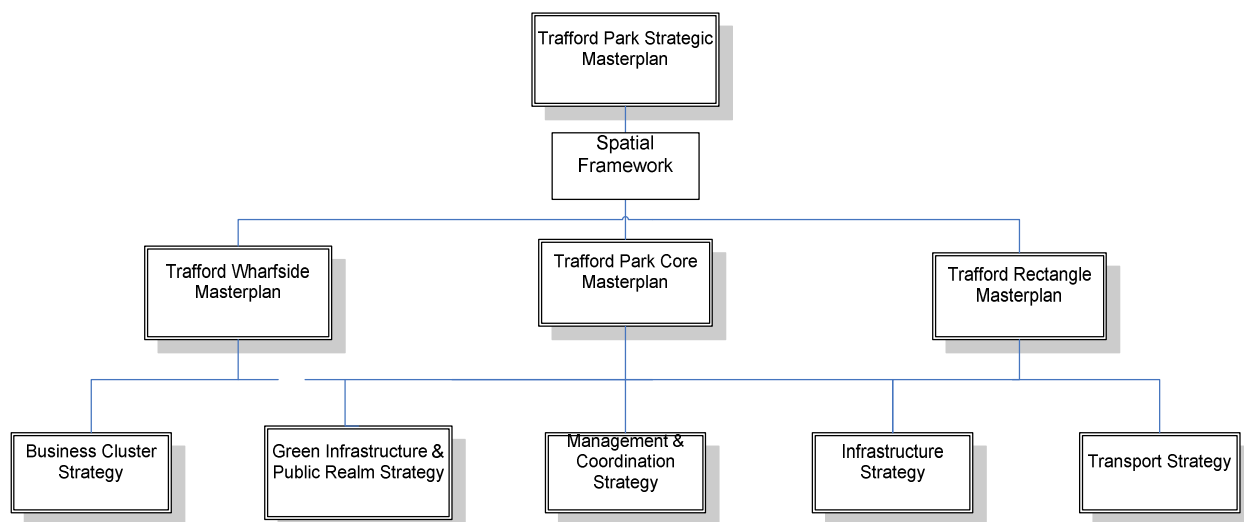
Trafford Park Strategic Masterplan

Spatial Framework

Trafford Wharfside Masterplan

Trafford Park Core Masterplan

Trafford Rectangle Masterplan

Business Cluster Strategy

Green Infrastructure & Public Realm Strategy

Management & Coordination Strategy

Infrastructure Strategy

Transport Strategy